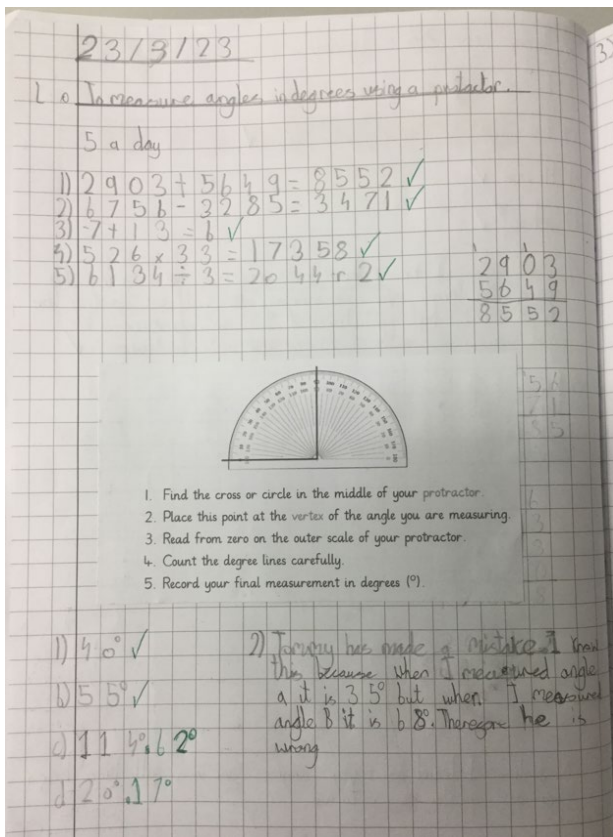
23/3/23

L.O. To measure angles in degrees using a protractor.

5 a day

1) 2903 + 5649 = 8552 ✓
2) 6756 - 3285 = 3471 ✓
3) -7 + 13 = 6 ✓
4) 526 × 33 = 17358 ✓
5) 6134 ÷ 3 = 2044 r 2 ✓

| 2 | 9 | 0 | 3 |
|---|---|---|---|
| 5 | 6 | 4 | 9 |
| 8 | 5 | 5 | 2 |

1. Find the cross or circle in the middle of your protractor.
2. Place this point at the vertex of the angle you are measuring.
3. Read from zero on the outer scale of your protractor.
4. Count the degree lines carefully.
5. Record your final measurement in degrees (°).

1) 40° ✓
b) 55° ✓
c) 114°, 62°
d) 20°, 17°

2) Tommy has made a mistake. I know this because when I measured angle a it is 35° but when I measured angle B it is 68°. Therefore he is wrong